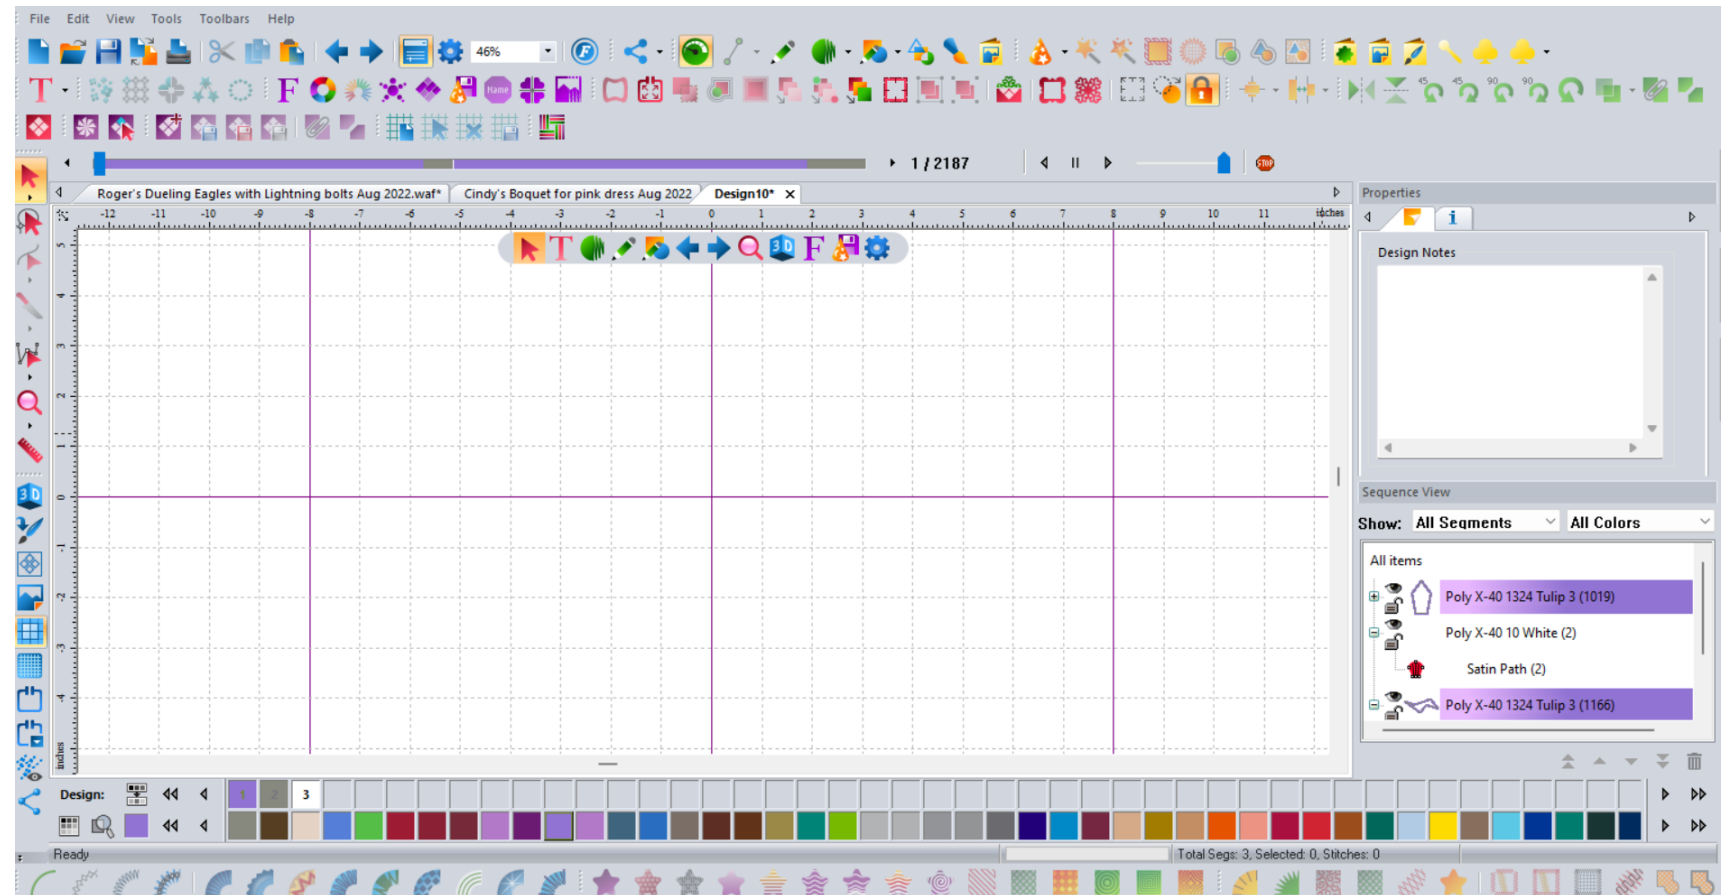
File Edit View Tools Toolbars Help

46%

1 / 2187

Roger's Dueling Eagles with Lightning bolts Aug 2022.waf* Cindy's Boquet for pink dress Aug 2022 Design10* ×

-12 -11 -10 -9 -8 -7 -6 -5 -4 -3 -2 -1 0 1 2 3 4 5 6 7 8 9 10 11 inches

5 4 3 2 1 0 -1 -2 -3 -4 inches

Properties

Design Notes

Sequence View

Show: All Segments All Colors

All items

Poly X-40 1324 Tulip 3 (1019)

Poly X-40 10 White (2)

Satin Path (2)

Poly X-40 1324 Tulip 3 (1166)

Design:

1 2 3

Ready

Total Segs: 3, Selected: 0, Stitches: 0